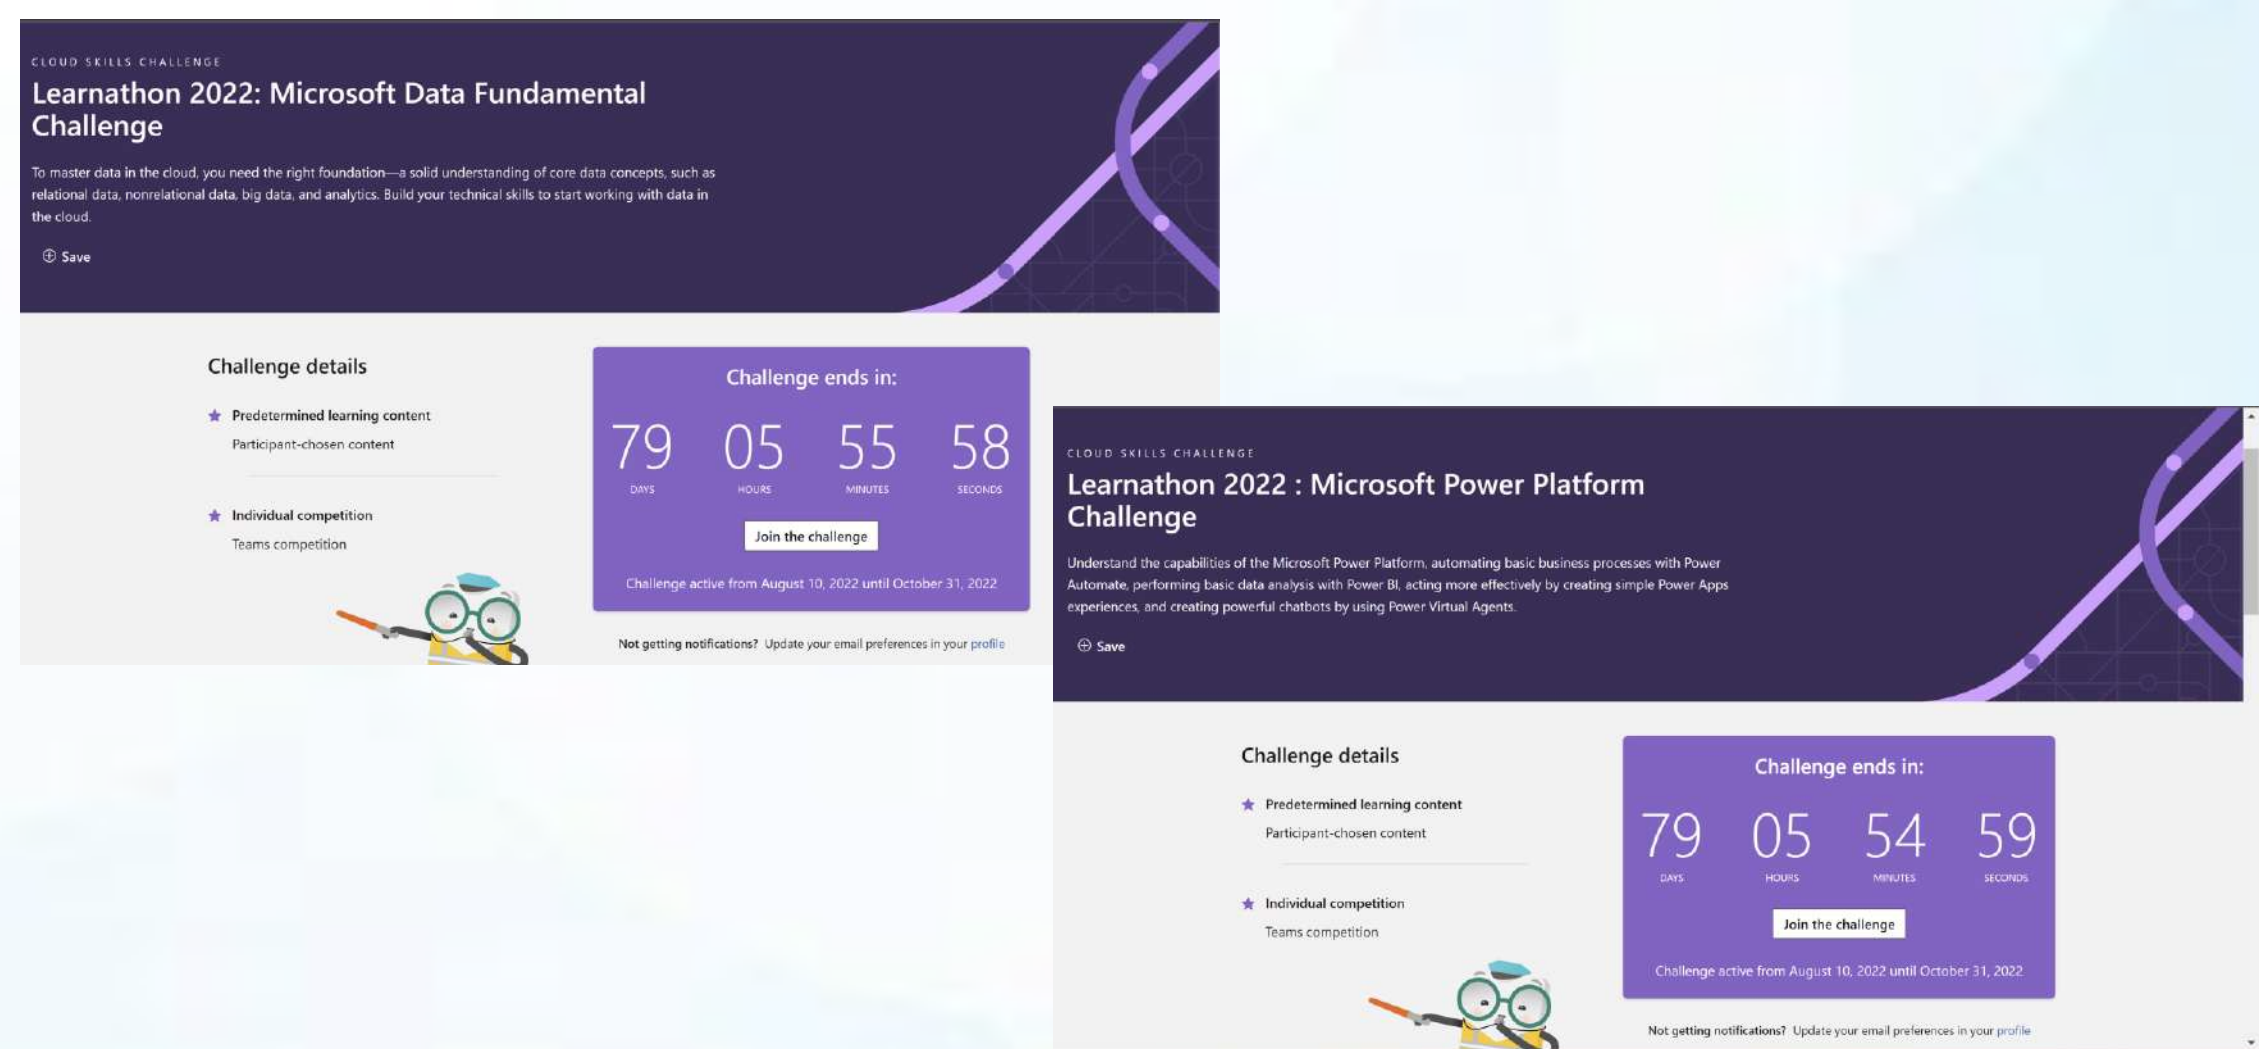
CLOUD SKILLS CHALLENGE

Learnathon 2022: Microsoft Data Fundamental Challenge

To master data in the cloud, you need the right foundation—a solid understanding of core data concepts, such as relational data, nonrelational data, big data, and analytics. Build your technical skills to start working with data in the cloud.

⊕ Save

Challenge details

★ Predetermined learning content

Participant-chosen content

★ Individual competition

Teams competition

Challenge ends in:

79 DAYS 05 HOURS 55 MINUTES 58 SECONDS

Join the challenge

Challenge active from August 10, 2022 until October 31, 2022

Not getting notifications? Update your email preferences in your profile

CLOUD SKILLS CHALLENGE

Learnathon 2022 : Microsoft Power Platform Challenge

Understand the capabilities of the Microsoft Power Platform, automating basic business processes with Power Automate, performing basic data analysis with Power BI, acting more effectively by creating simple Power Apps experiences, and creating powerful chatbots by using Power Virtual Agents.

⊕ Save

Challenge details

★ Predetermined learning content

Participant-chosen content

★ Individual competition

Teams competition

Challenge ends in:

79 DAYS 05 HOURS 54 MINUTES 59 SECONDS

Join the challenge

Challenge active from August 10, 2022 until October 31, 2022

Not getting notifications? Update your email preferences in your profile